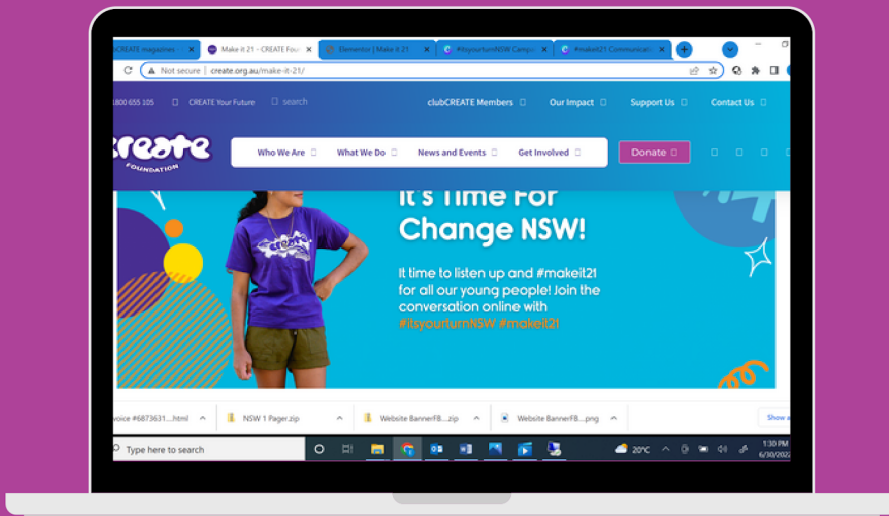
bCREATE magazines | Make it 21 - CREATE Fou | Elementor | Make it 21 | #itsyourturnNSW Camp | #makeit21 Communicati

Not secure | create.org.au/make-it-21/

1800 655 105 CREATE Your Future search clubCREATE Members Our Impact Support Us Contact Us

create FOUNDATION

Who We Are What We Do News and Events Get Involved Donate

It's Time For Change NSW!

It time to listen up and #makeit21 for all our young people! Join the conversation online with #itsyourturnNSW #makeit21

voice #6873631....html NSW 1 Pager.zip Website BannerFB....zip Website BannerFB....png Show a

Type here to search 20°C 1:30 PM 6/10/202